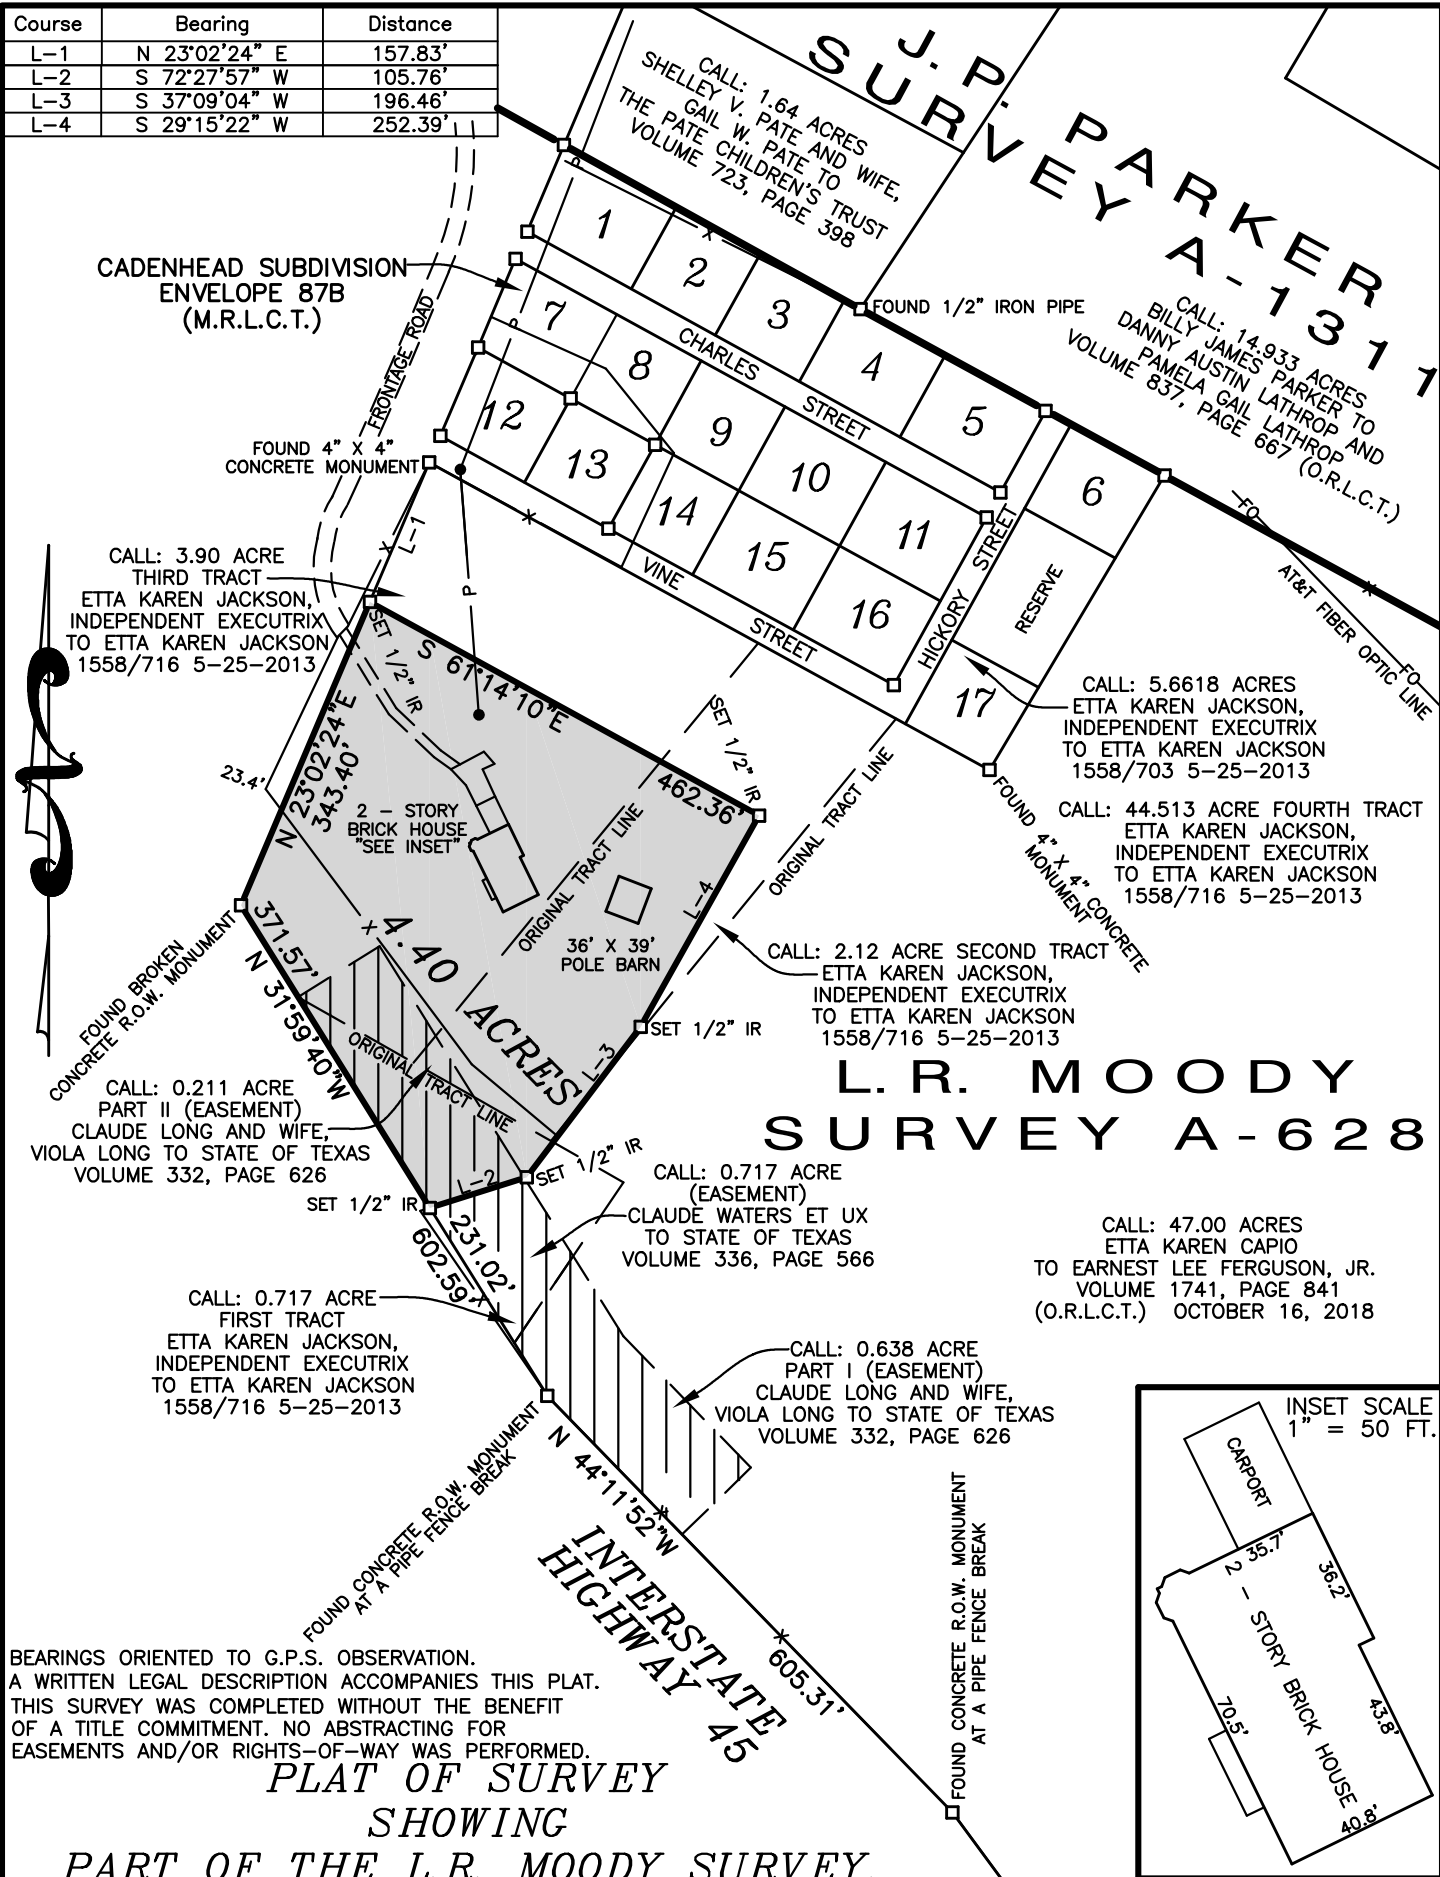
| Course | Bearing | Distance |
|---|---|---|
| L-1 | N 23°02'24" E | 157.83' |
| L-2 | S 72°27'57" W | 105.76' |
| L-3 | S 37°09'04" W | 196.46' |
| L-4 | S 29°15'22" W | 252.39' |

J.P. PARKER SURVEY A-1311

CALL: 1.64 ACRES SHELLEY V. PATE AND WIFE, GAIL W. PATE TO THE PATE CHILDREN'S TRUST VOLUME 723, PAGE 398

CADENHEAD SUBDIVISION ENVELOPE 87B (M.R.L.C.T.)

FOUND 1/2" IRON PIPE

CALL: 14.933 ACRES BILLY JAMES PARKER TO DANNY AUSTIN LATHROP AND PAMELA GAIL LATHROP VOLUME 837, PAGE 667 (O.R.L.C.T.)

1 2 3 4 5 6 7 8 9 10 11 12 13 14 15 16 17

CHARLES STREET

VINE STREET

HICKORY STREET

RESERVE

FRONTAGE ROAD

FOUND 4" X 4" CONCRETE MONUMENT

AT&T FIBER OPTIC LINE

FO

CALL: 3.90 ACRE THIRD TRACT ETTA KAREN JACKSON, INDEPENDENT EXECUTRIX TO ETTA KAREN JACKSON 1558/716 5-25-2013

L-1

P

SET 1/2" IR

S 61°14'10"E

462.36'

SET 1/2" IR

CALL: 5.6618 ACRES ETTA KAREN JACKSON, INDEPENDENT EXECUTRIX TO ETTA KAREN JACKSON 1558/703 5-25-2013

CALL: 44.513 ACRE FOURTH TRACT ETTA KAREN JACKSON, INDEPENDENT EXECUTRIX TO ETTA KAREN JACKSON 1558/716 5-25-2013

FOUND 4" X 4" CONCRETE MONUMENT

ORIGINAL TRACT LINE

23.4'

N 23°02'24"E 343.40'

2 - STORY BRICK HOUSE "SEE INSET"

ORIGINAL TRACT LINE

36' X 39' POLE BARN

L-4

CALL: 2.12 ACRE SECOND TRACT ETTA KAREN JACKSON, INDEPENDENT EXECUTRIX TO ETTA KAREN JACKSON 1558/716 5-25-2013

4.40 ACRES

FOUND BROKEN CONCRETE R.O.W. MONUMENT

371.57'

N 31°59'40"W

SET 1/2" IR

L-3

L.R. MOODY SURVEY A-628

ORIGINAL TRACT LINE

CALL: 0.211 ACRE PART II (EASEMENT) CLAUDE LONG AND WIFE, VIOLA LONG TO STATE OF TEXAS VOLUME 332, PAGE 626

L-2

SET 1/2" IR

SET 1/2" IR

CALL: 0.717 ACRE (EASEMENT) CLAUDE WATERS ET UX TO STATE OF TEXAS VOLUME 336, PAGE 566

231.02'

602.59'

CALL: 47.00 ACRES ETTA KAREN CAPIO TO EARNEST LEE FERGUSON, JR. VOLUME 1741, PAGE 841 (O.R.L.C.T.) OCTOBER 16, 2018

CALL: 0.717 ACRE FIRST TRACT ETTA KAREN JACKSON, INDEPENDENT EXECUTRIX TO ETTA KAREN JACKSON 1558/716 5-25-2013

CALL: 0.638 ACRE PART I (EASEMENT) CLAUDE LONG AND WIFE, VIOLA LONG TO STATE OF TEXAS VOLUME 332, PAGE 626

INSET SCALE 1" = 50 FT.

CARPORT

35.7'

36.2'

2 - STORY BRICK HOUSE

70.5'

43.8'

40.8'

FOUND CONCRETE R.O.W. MONUMENT AT A PIPE FENCE BREAK

N 44°11'52"W

INTERSTATE HIGHWAY 45

605.31'

FOUND CONCRETE R.O.W. MONUMENT AT A PIPE FENCE BREAK

BEARINGS ORIENTED TO G.P.S. OBSERVATION.
A WRITTEN LEGAL DESCRIPTION ACCOMPANIES THIS PLAT.
THIS SURVEY WAS COMPLETED WITHOUT THE BENEFIT OF A TITLE COMMITMENT. NO ABSTRACTING FOR EASEMENTS AND/OR RIGHTS-OF-WAY WAS PERFORMED.

PLAT OF SURVEY
SHOWING
PART OF THE L.R. MOODY SURVEY